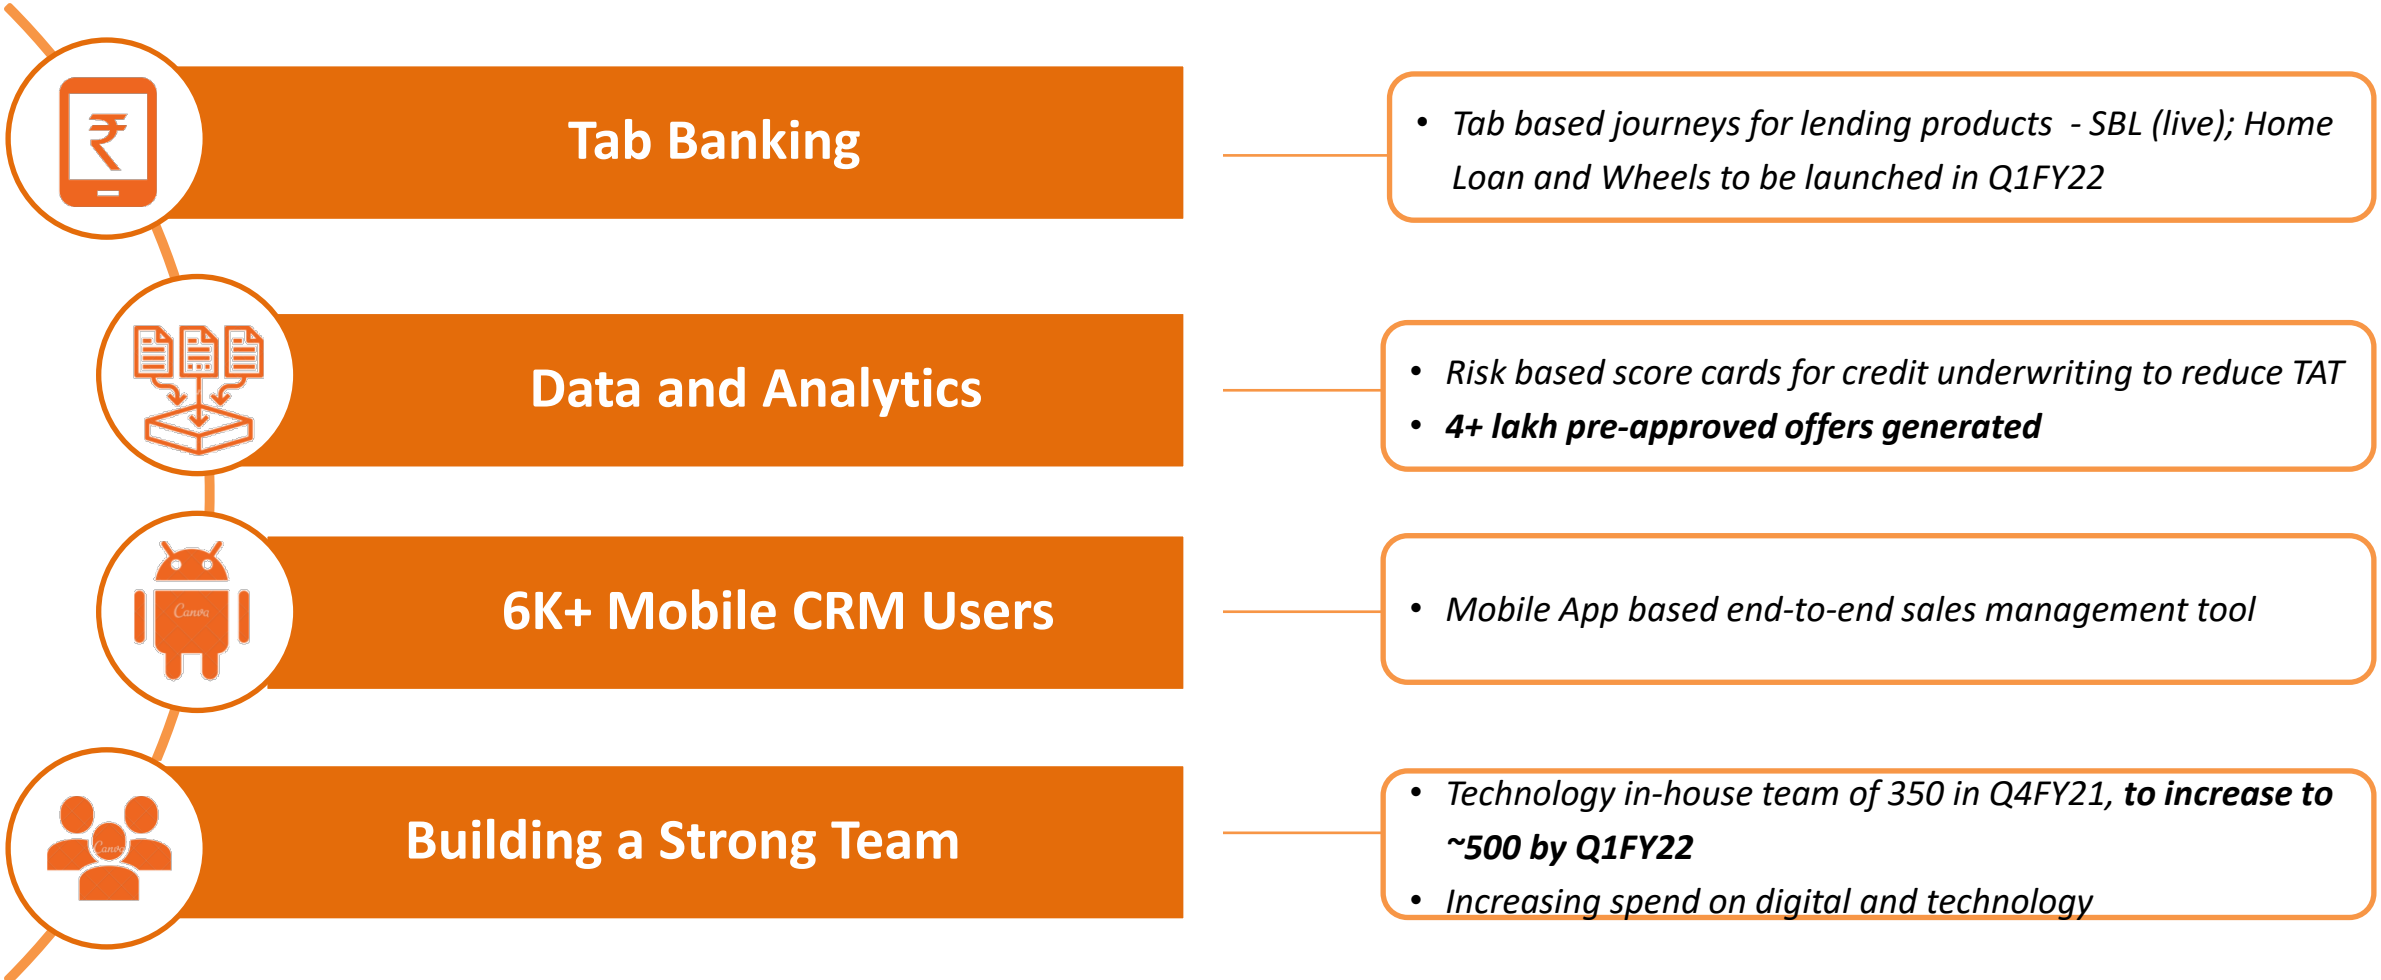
Tab Banking

• Tab based journeys for lending products - SBL (live); Home Loan and Wheels to be launched in Q1FY22

Data and Analytics

• Risk based score cards for credit underwriting to reduce TAT
• 4+ lakh pre-approved offers generated

6K+ Mobile CRM Users

• Mobile App based end-to-end sales management tool

Building a Strong Team

• Technology in-house team of 350 in Q4FY21, to increase to ~500 by Q1FY22
• Increasing spend on digital and technology